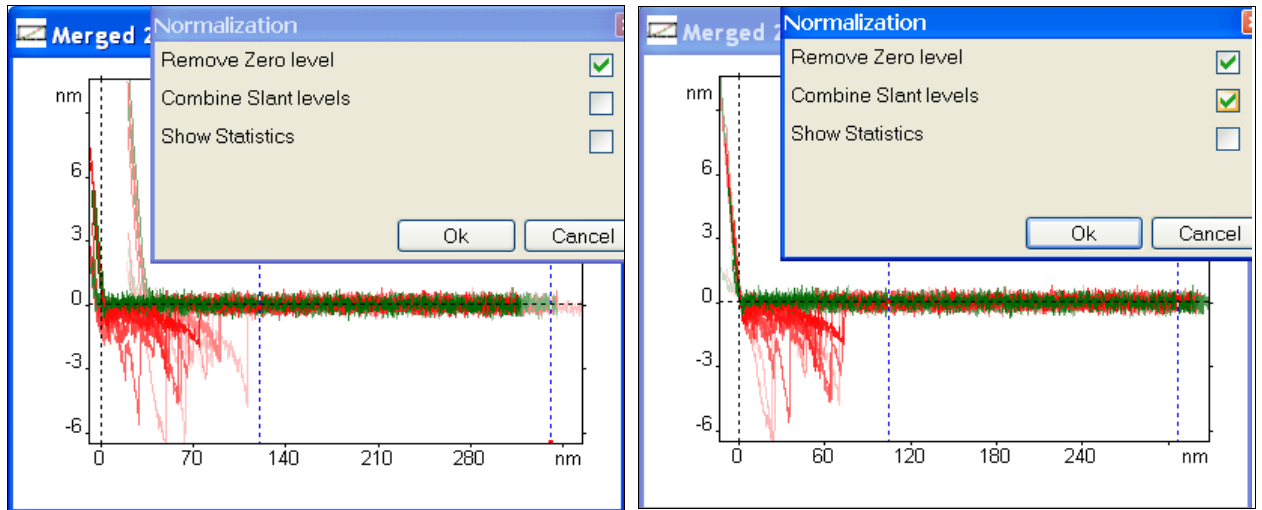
Merged 2
Normalization
Remove Zero level
Combine Slant levels
Show Statistics
Ok
Cancel
nm
6
3
0
-3
-6
0
70
140
210
280
nm

Merged 2
Normalization
Remove Zero level
Combine Slant levels
Show Statistics
Ok
Cancel
nm
6
3
0
-3
-6
0
60
120
180
240
nm